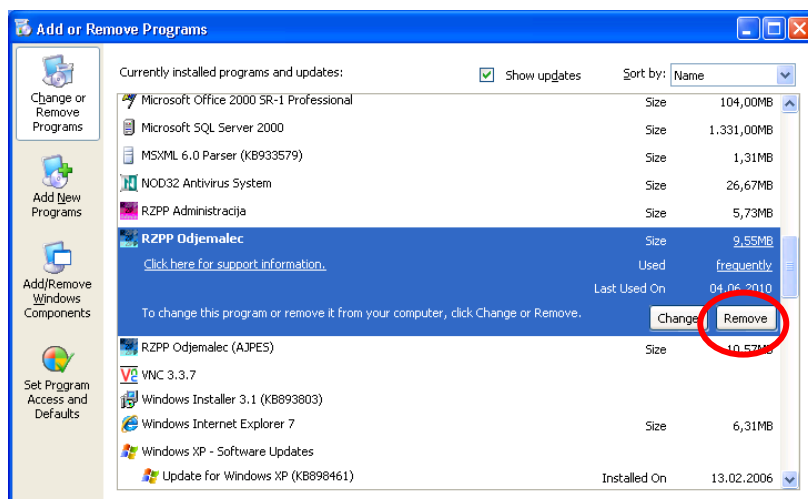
Add or Remove Programs

Change or Remove Programs

Add New Programs

Add/Remove Windows Components

Set Program Access and Defaults

Currently installed programs and updates:

Show updates

Sort by: Name

| | | |
|---|---|---|
| Microsoft Office 2000 SR-1 Professional | Size | 104,00MB |
| Microsoft SQL Server 2000 | Size | 1.331,00MB |
| MSXML 6.0 Parser (KB933579) | Size | 1,31MB |
| NOD32 Antivirus System | Size | 26,67MB |
| RZPP Administracija | Size | 5,73MB |
| RZPP Odjemalec | Size | 9,55MB |
| Click here for support information. | Used | frequently |
| | Last Used On | 04.06.2010 |
| To change this program or remove it from your computer, click Change or Remove. | Change | Remove |
| RZPP Odjemalec (AJPES) | Size | 10,57MB |
| VNC 3.3.7 | | |
| Windows Installer 3.1 (KB893803) | | |
| Windows Internet Explorer 7 | Size | 6,31MB |
| Windows XP - Software Updates | | |
| Update for Windows XP (KB898461) | Installed On | 13.02.2006 |